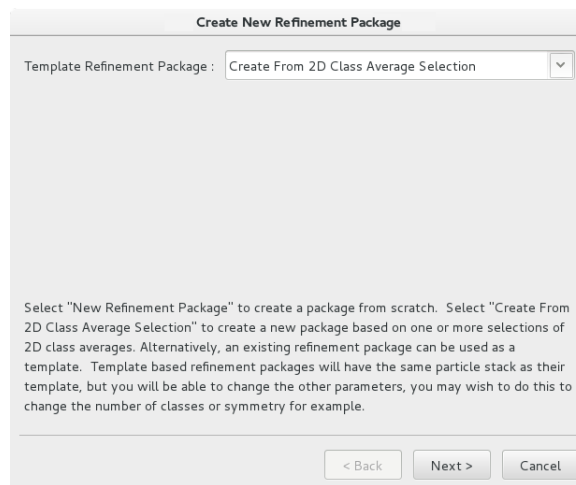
Create New Refinement Package

Template Refinement Package : Create From 2D Class Average Selection

Select "New Refinement Package" to create a package from scratch. Select "Create From 2D Class Average Selection" to create a new package based on one or more selections of 2D class averages. Alternatively, an existing refinement package can be used as a template. Template based refinement packages will have the same particle stack as their template, but you will be able to change the other parameters, you may wish to do this to change the number of classes or symmetry for example.

< Back Next > Cancel